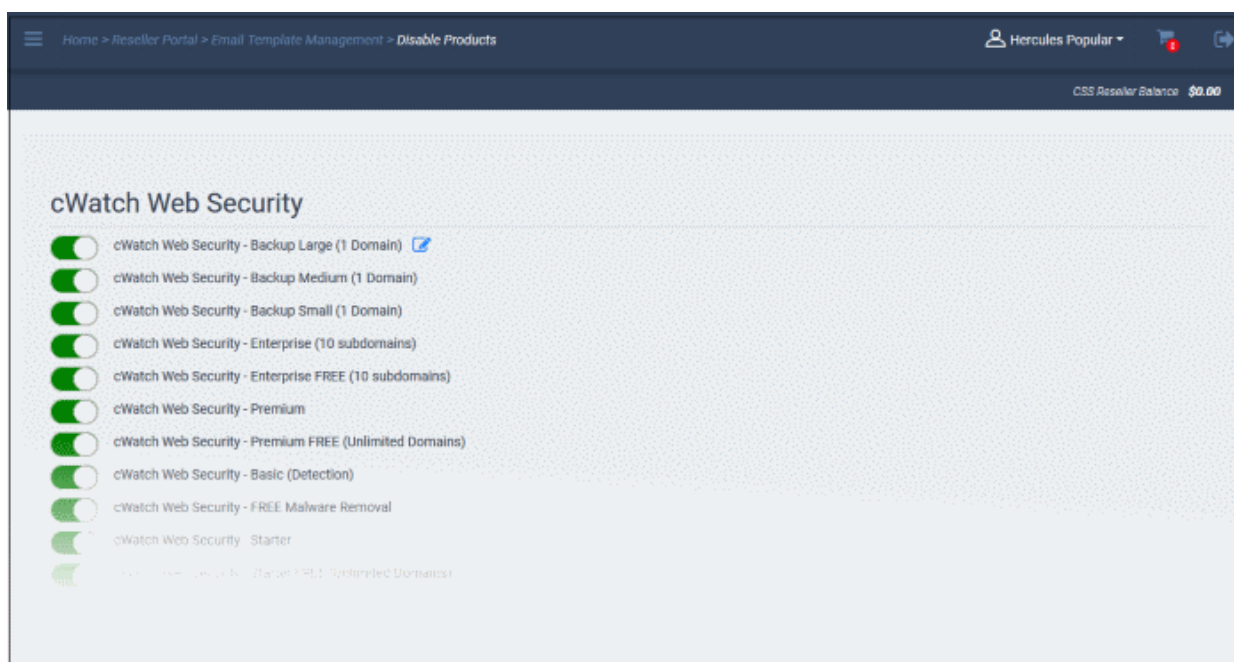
Home > Reseller Portal > Email Template Management > Disable Products

Hercules Popular

CSS Reseller Balance $0.00

cWatch Web Security

cWatch Web Security - Backup Large (1 Domain)

cWatch Web Security - Backup Medium (1 Domain)

cWatch Web Security - Backup Small (1 Domain)

cWatch Web Security - Enterprise (10 subdomains)

cWatch Web Security - Enterprise FREE (10 subdomains)

cWatch Web Security - Premium

cWatch Web Security - Premium FREE (Unlimited Domains)

cWatch Web Security - Basic (Detection)

cWatch Web Security - FREE Malware Removal

cWatch Web Security - Starter

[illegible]